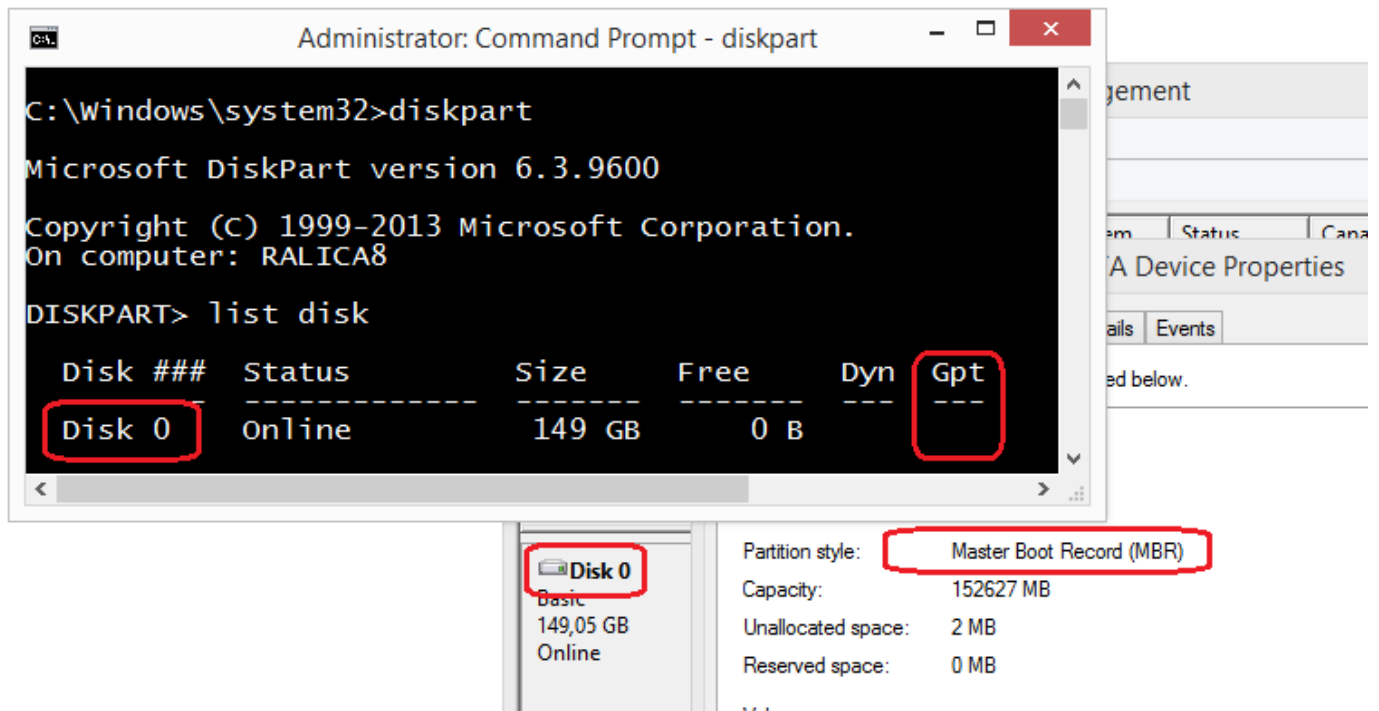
C:\
Administrator: Command Prompt - diskpart

C:\Windows\system32>diskpart

Microsoft DiskPart version 6.3.9600

Copyright (C) 1999-2013 Microsoft Corporation.
On computer: RALICA8

DISKPART> list disk

| Disk ### | Status | Size | Free | Dyn | Gpt |
|---|---|---|---|---|---|
| Disk 0 | Online | 149 GB | 0 B | | |

gement
em | Status | Capa
TA Device Properties
ails | Events
ed below.

Disk 0
Basic
149,05 GB
Online

Partition style: Master Boot Record (MBR)
Capacity: 152627 MB
Unallocated space: 2 MB
Reserved space: 0 MB